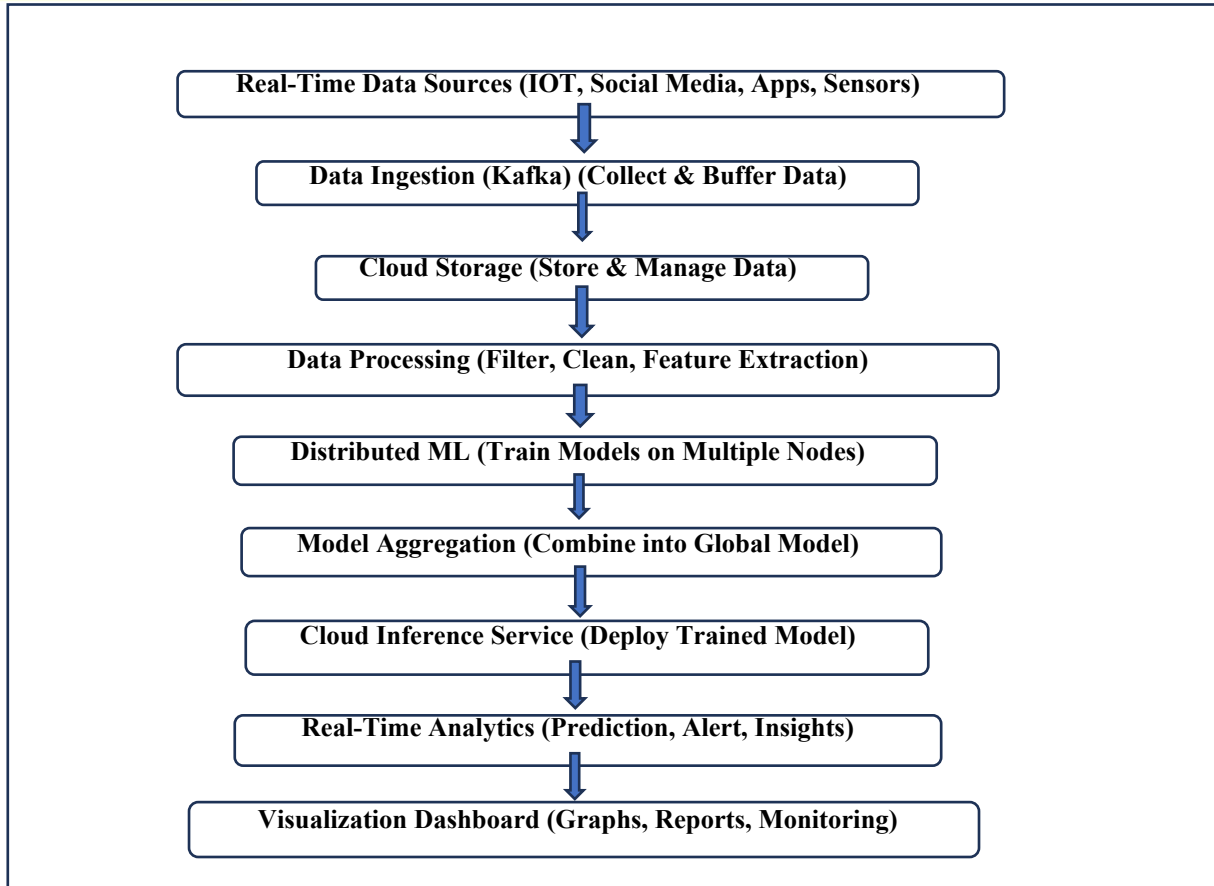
Real-Time Data Sources (IOT, Social Media, Apps, Sensors)

Data Ingestion (Kafka) (Collect & Buffer Data)

Cloud Storage (Store & Manage Data)

Data Processing (Filter, Clean, Feature Extraction)

Distributed ML (Train Models on Multiple Nodes)

Model Aggregation (Combine into Global Model)

Cloud Inference Service (Deploy Trained Model)

Real-Time Analytics (Prediction, Alert, Insights)

Visualization Dashboard (Graphs, Reports, Monitoring)